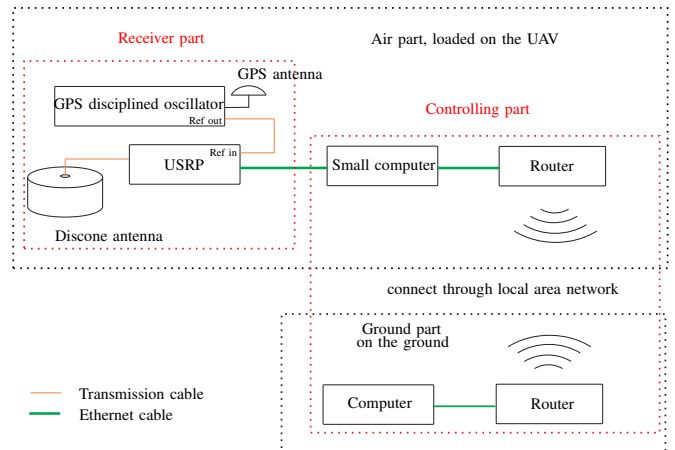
Receiver part

Air part, loaded on the UAV

GPS antenna

GPS disciplined oscillator

Ref out

Controlling part

Ref in

USRP

Small computer

Router

Discone antenna

connect through local area network

Ground part
on the ground

Transmission cable

Ethernet cable

Computer

Router